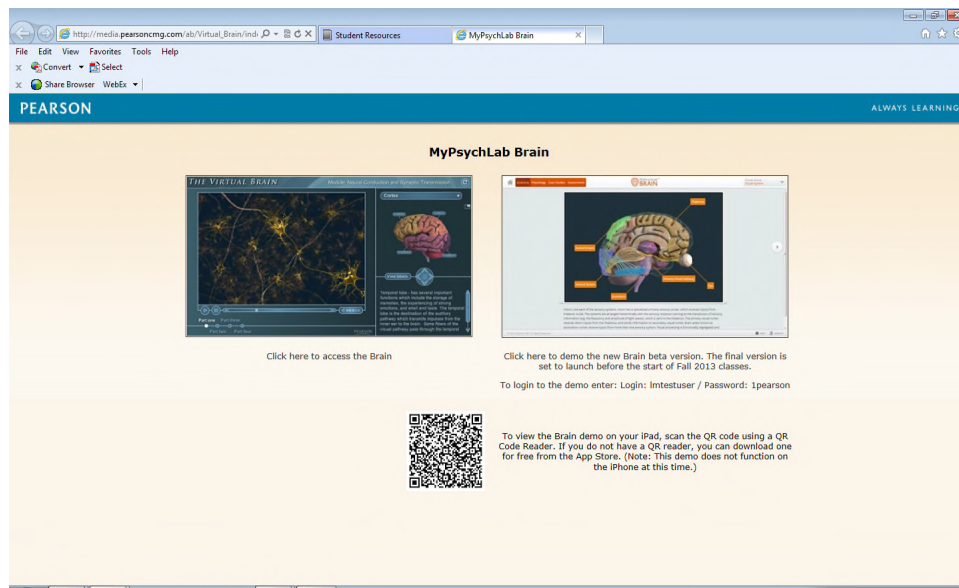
http://media.pearsoncmg.com/ab/Virtual_Brain/indi

Student Resources

MyPsychLab Brain

File Edit View Favorites Tools Help

Convert Select

Share Browser WebEx

PEARSON

ALWAYS LEARNING

MyPsychLab Brain

THE VIRTUAL BRAIN

Module: Neural Conduction and Synaptic Transmission

Cortex

Temporal lobe - has several important functions which include the storage of memories, the experiencing of strong emotions, and smell and taste. The temporal lobe is the destination of the auditory pathway which transmits impulses from the inner ear to the brain. Some fibers of the visual pathways pass through the temporal

BRAIN

Click here to access the Brain

Click here to demo the new Brain beta version. The final version is set to launch before the start of Fall 2013 classes.

To login to the demo enter: Login: lmtestuser / Password: 1pearson

To view the Brain demo on your iPad, scan the QR code using a QR Code Reader. If you do not have a QR reader, you can download one for free from the App Store. (Note: This demo does not function on the iPhone at this time.)